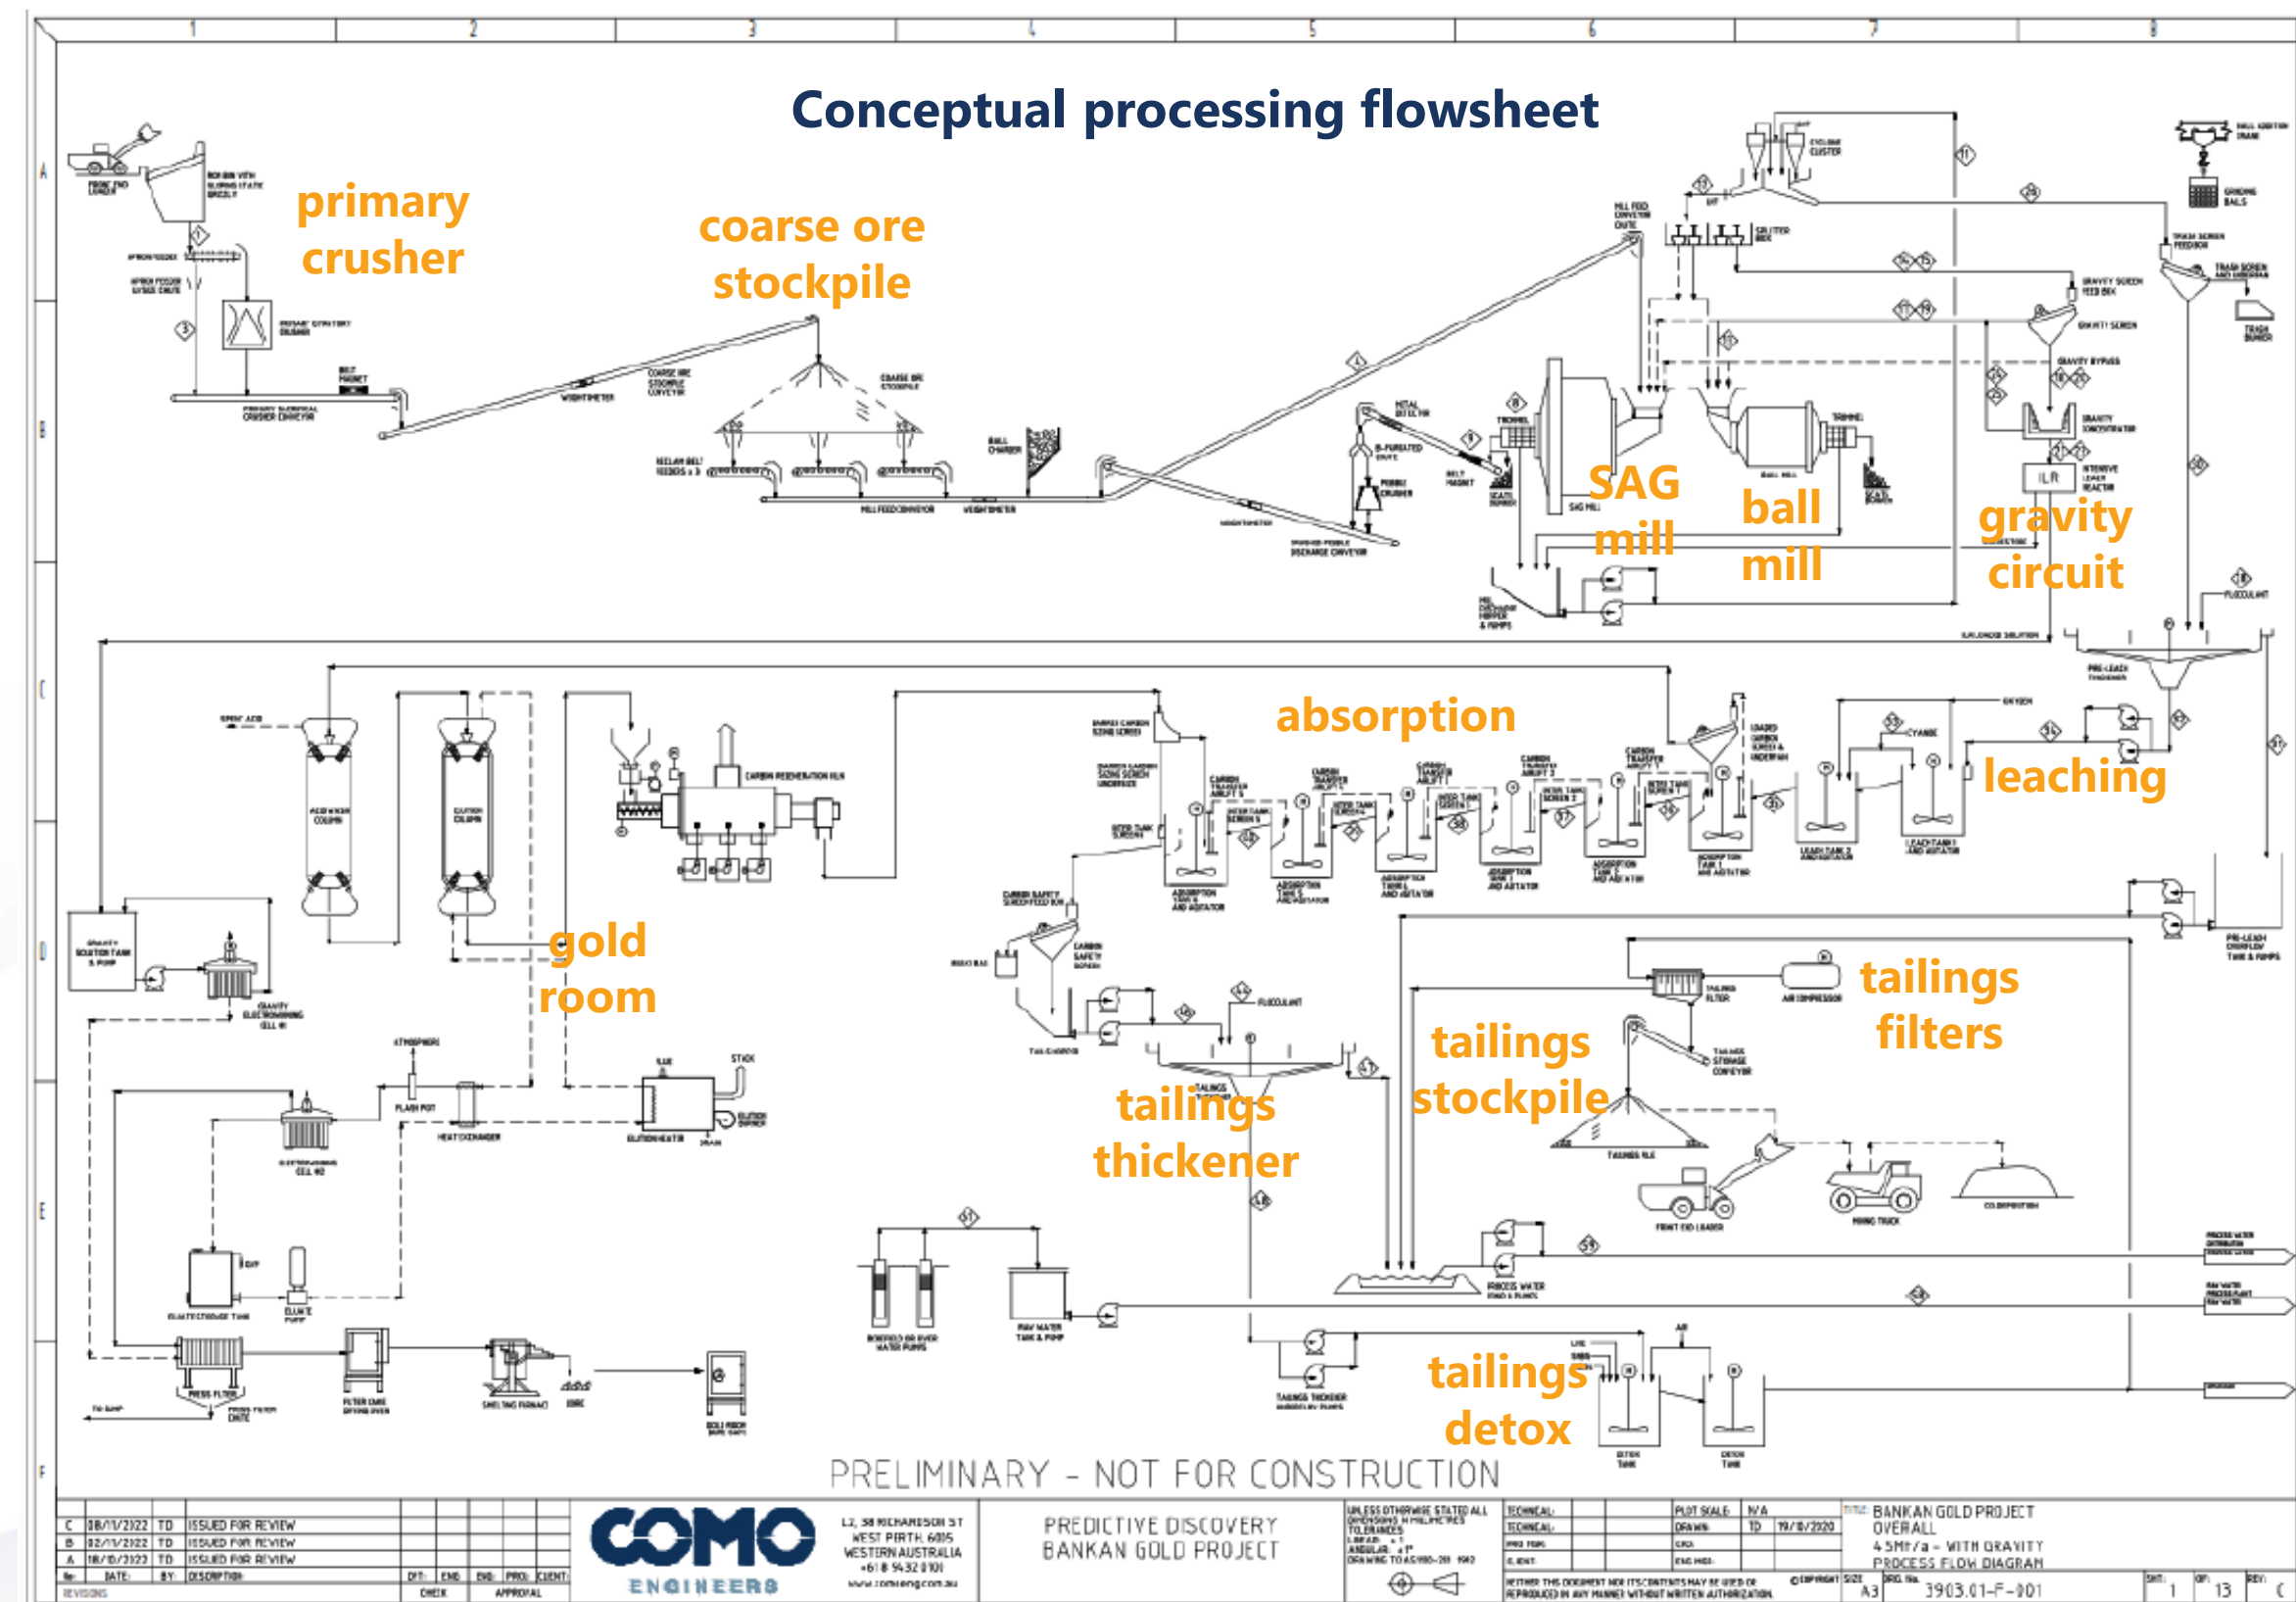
Conceptual processing flowsheet

primary crusher

coarse ore stockpile

SAG mill

ball mill

gravity circuit

absorption

leaching

gold room

tailings filters

tailings stockpile

tailings thickener

tailings detox

PRELIMINARY - NOT FOR CONSTRUCTION

| C | 08/11/2022 | TD | ISSUED FOR REVIEW |
|---|---|---|---|
| B | 02/11/2022 | TD | ISSUED FOR REVIEW |
| A | 18/10/2022 | TD | ISSUED FOR REVIEW |
| No | DATE | BY | DESCRIPTION |

REVISIONS

COMO ENGINEERS

L2, 38 RICHARDSON ST WEST PERTH, 6005 WESTERN AUSTRALIA +61 8 9432 0101 www.comoeng.com.au

PREDICTIVE DISCOVERY
BANKAN GOLD PROJECT

BANKAN GOLD PROJECT
OVERALL
4.5Mt/a - WITH GRAVITY
PROCESS FLOW DIAGRAM

A3 3903.01-F-001

SHT: 1 OF: 13 REV: C